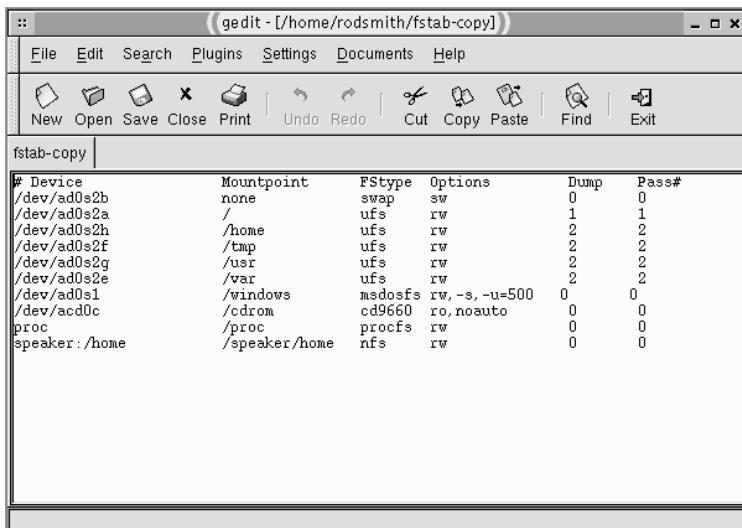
gedit - [/home/rodsmith/fstab-copy]

File Edit Search Plugins Settings Documents Help

New Open Save Close Print Undo Redo Cut Copy Paste Find Exit

fstab-copy

# Device Mountpoint FStype Options Dump Pass#
/dev/ad0s2b none swap sw 0 0
/dev/ad0s2a / ufs rw 1 1
/dev/ad0s2h /home ufs rw 2 2
/dev/ad0s2f /tmp ufs rw 2 2
/dev/ad0s2g /usr ufs rw 2 2
/dev/ad0s2e /var ufs rw 2 2
/dev/ad0s1 /windows msdosfs rw,-s,-u=500 0 0
/dev/acd0c /cdrom cd9660 ro,noauto 0 0
proc /proc procfs rw 0 0
speaker:/home /speaker/home nfs rw 0 0